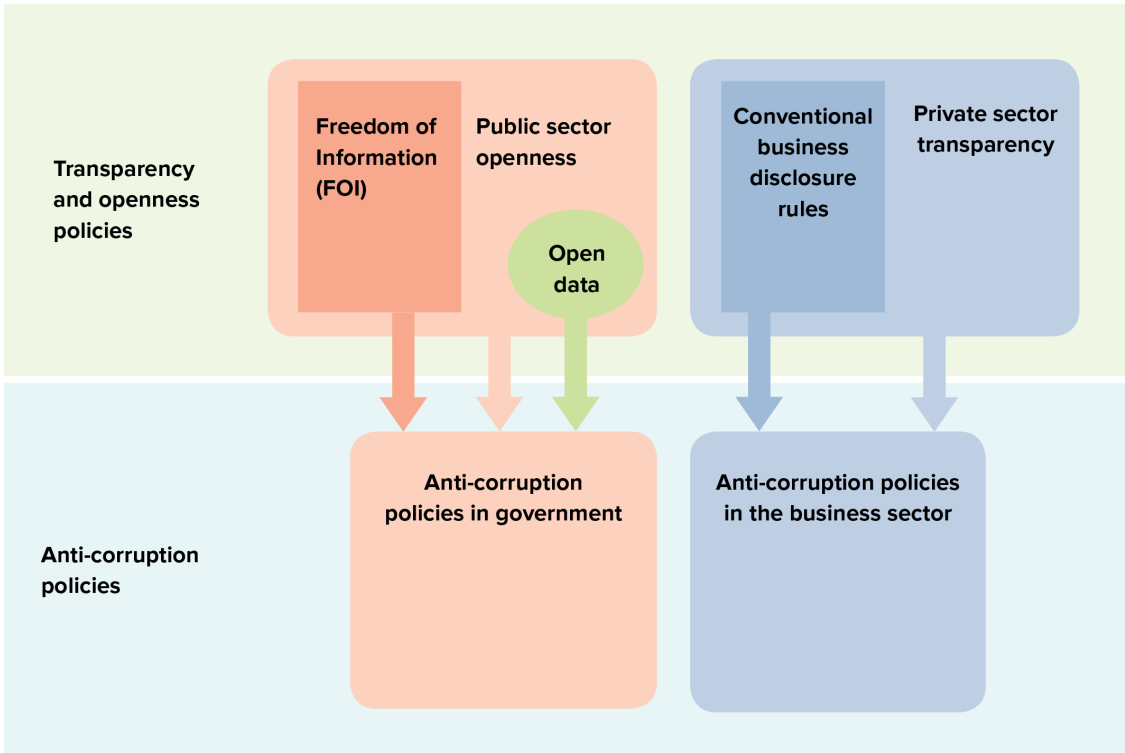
Transparency and openness policies

Freedom of Information (FOI)

Public sector openness

Open data

Conventional business disclosure rules

Private sector transparency

Anti-corruption policies

Anti-corruption policies in government

Anti-corruption policies in the business sector